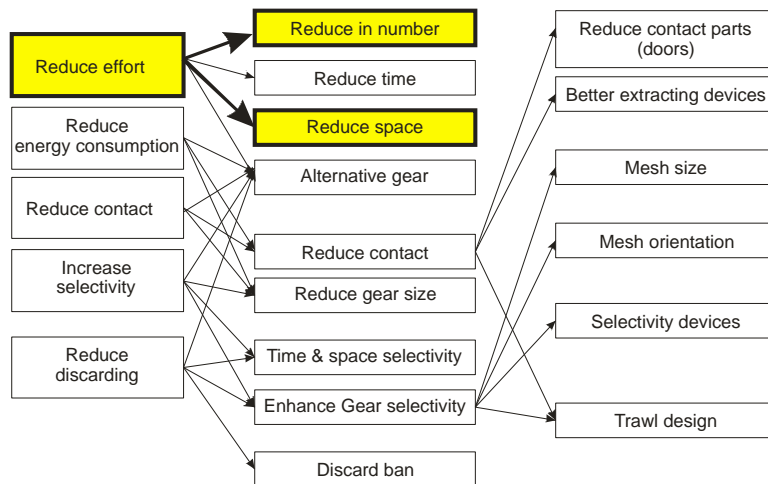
Reduce effort

Reduce energy consumption

Reduce contact

Increase selectivity

Reduce discarding

Reduce in number

Reduce time

Reduce space

Alternative gear

Reduce contact

Reduce gear size

Time & space selectivity

Enhance Gear selectivity

Discard ban

Reduce contact parts (doors)

Better extracting devices

Mesh size

Mesh orientation

Selectivity devices

Trawl design